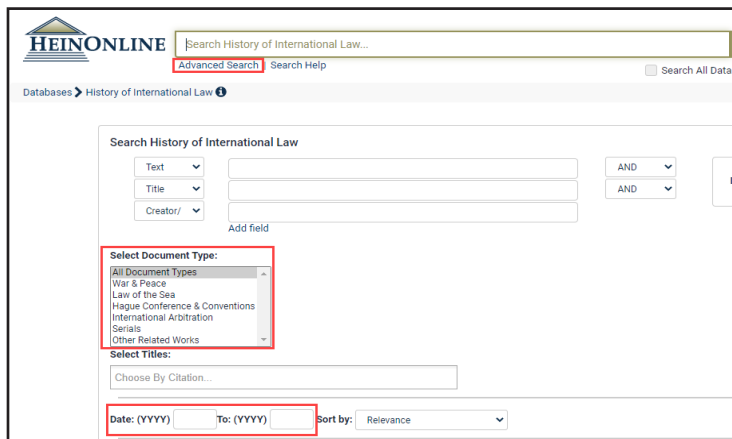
HEINONLINE

Search History of International Law...

Advanced Search Search Help

Search All Data

Databases > History of International Law

Search History of International Law

Text
Title
Creator/

AND
AND

Add field

Select Document Type:

All Document Types
War & Peace
Law of the Sea
Hague Conference & Conventions
International Arbitration
Serials
Other Related Works

Select Titles:

Choose By Citation...

Date: (YYYY) To: (YYYY) Sort by: Relevance